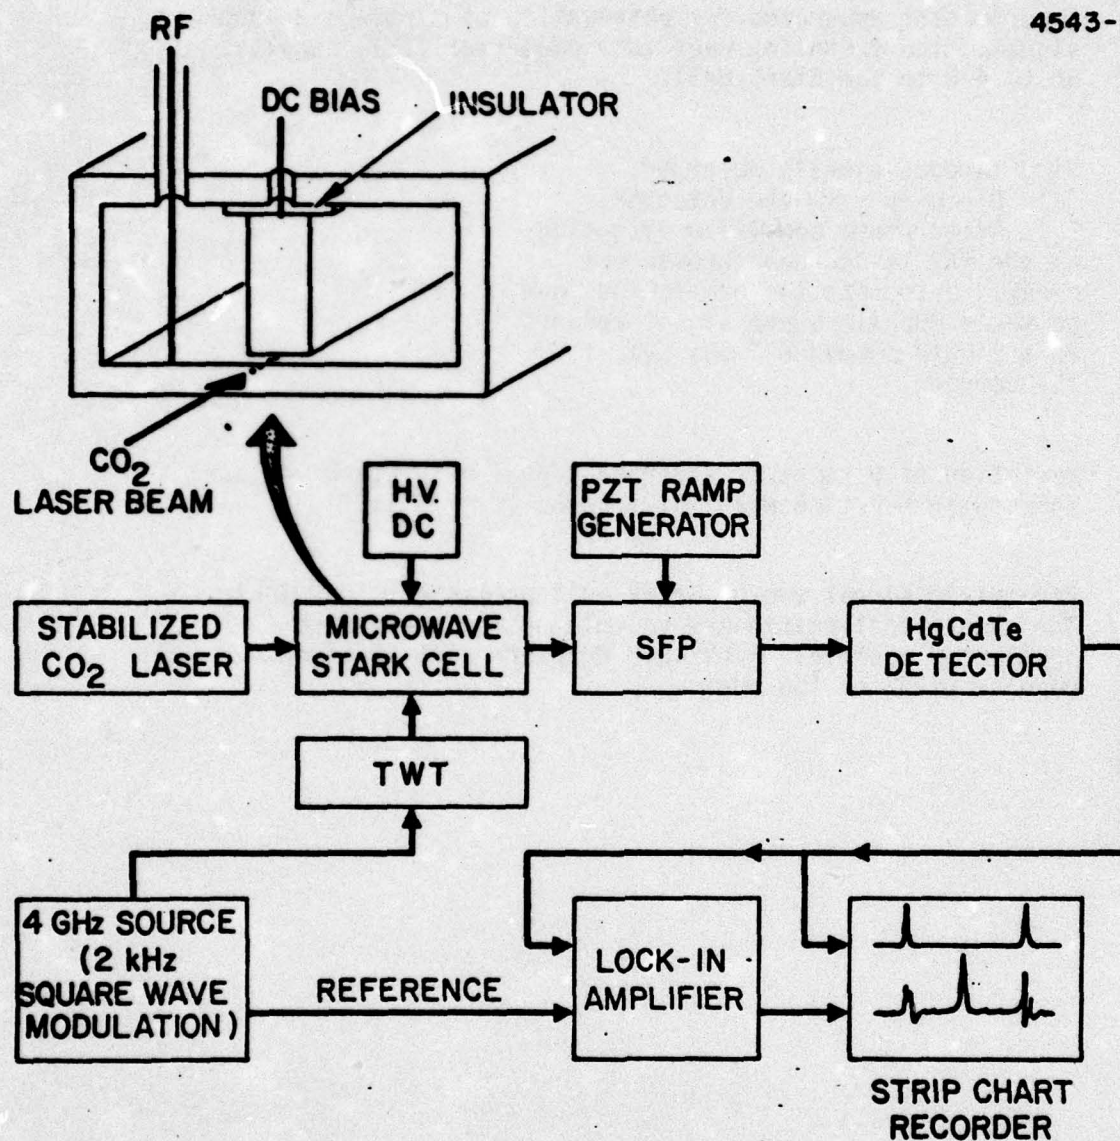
4543-

RF

DC BIAS

INSULATOR

$CO_2$ LASER BEAM

H.V. DC

PZT RAMP GENERATOR

STABILIZED $CO_2$ LASER

MICROWAVE STARK CELL

SFP

HgCdTe DETECTOR

TWT

4 GHz SOURCE (2 kHz SQUARE WAVE MODULATION)

REFERENCE

LOCK-IN AMPLIFIER

STRIP CHART RECORDER